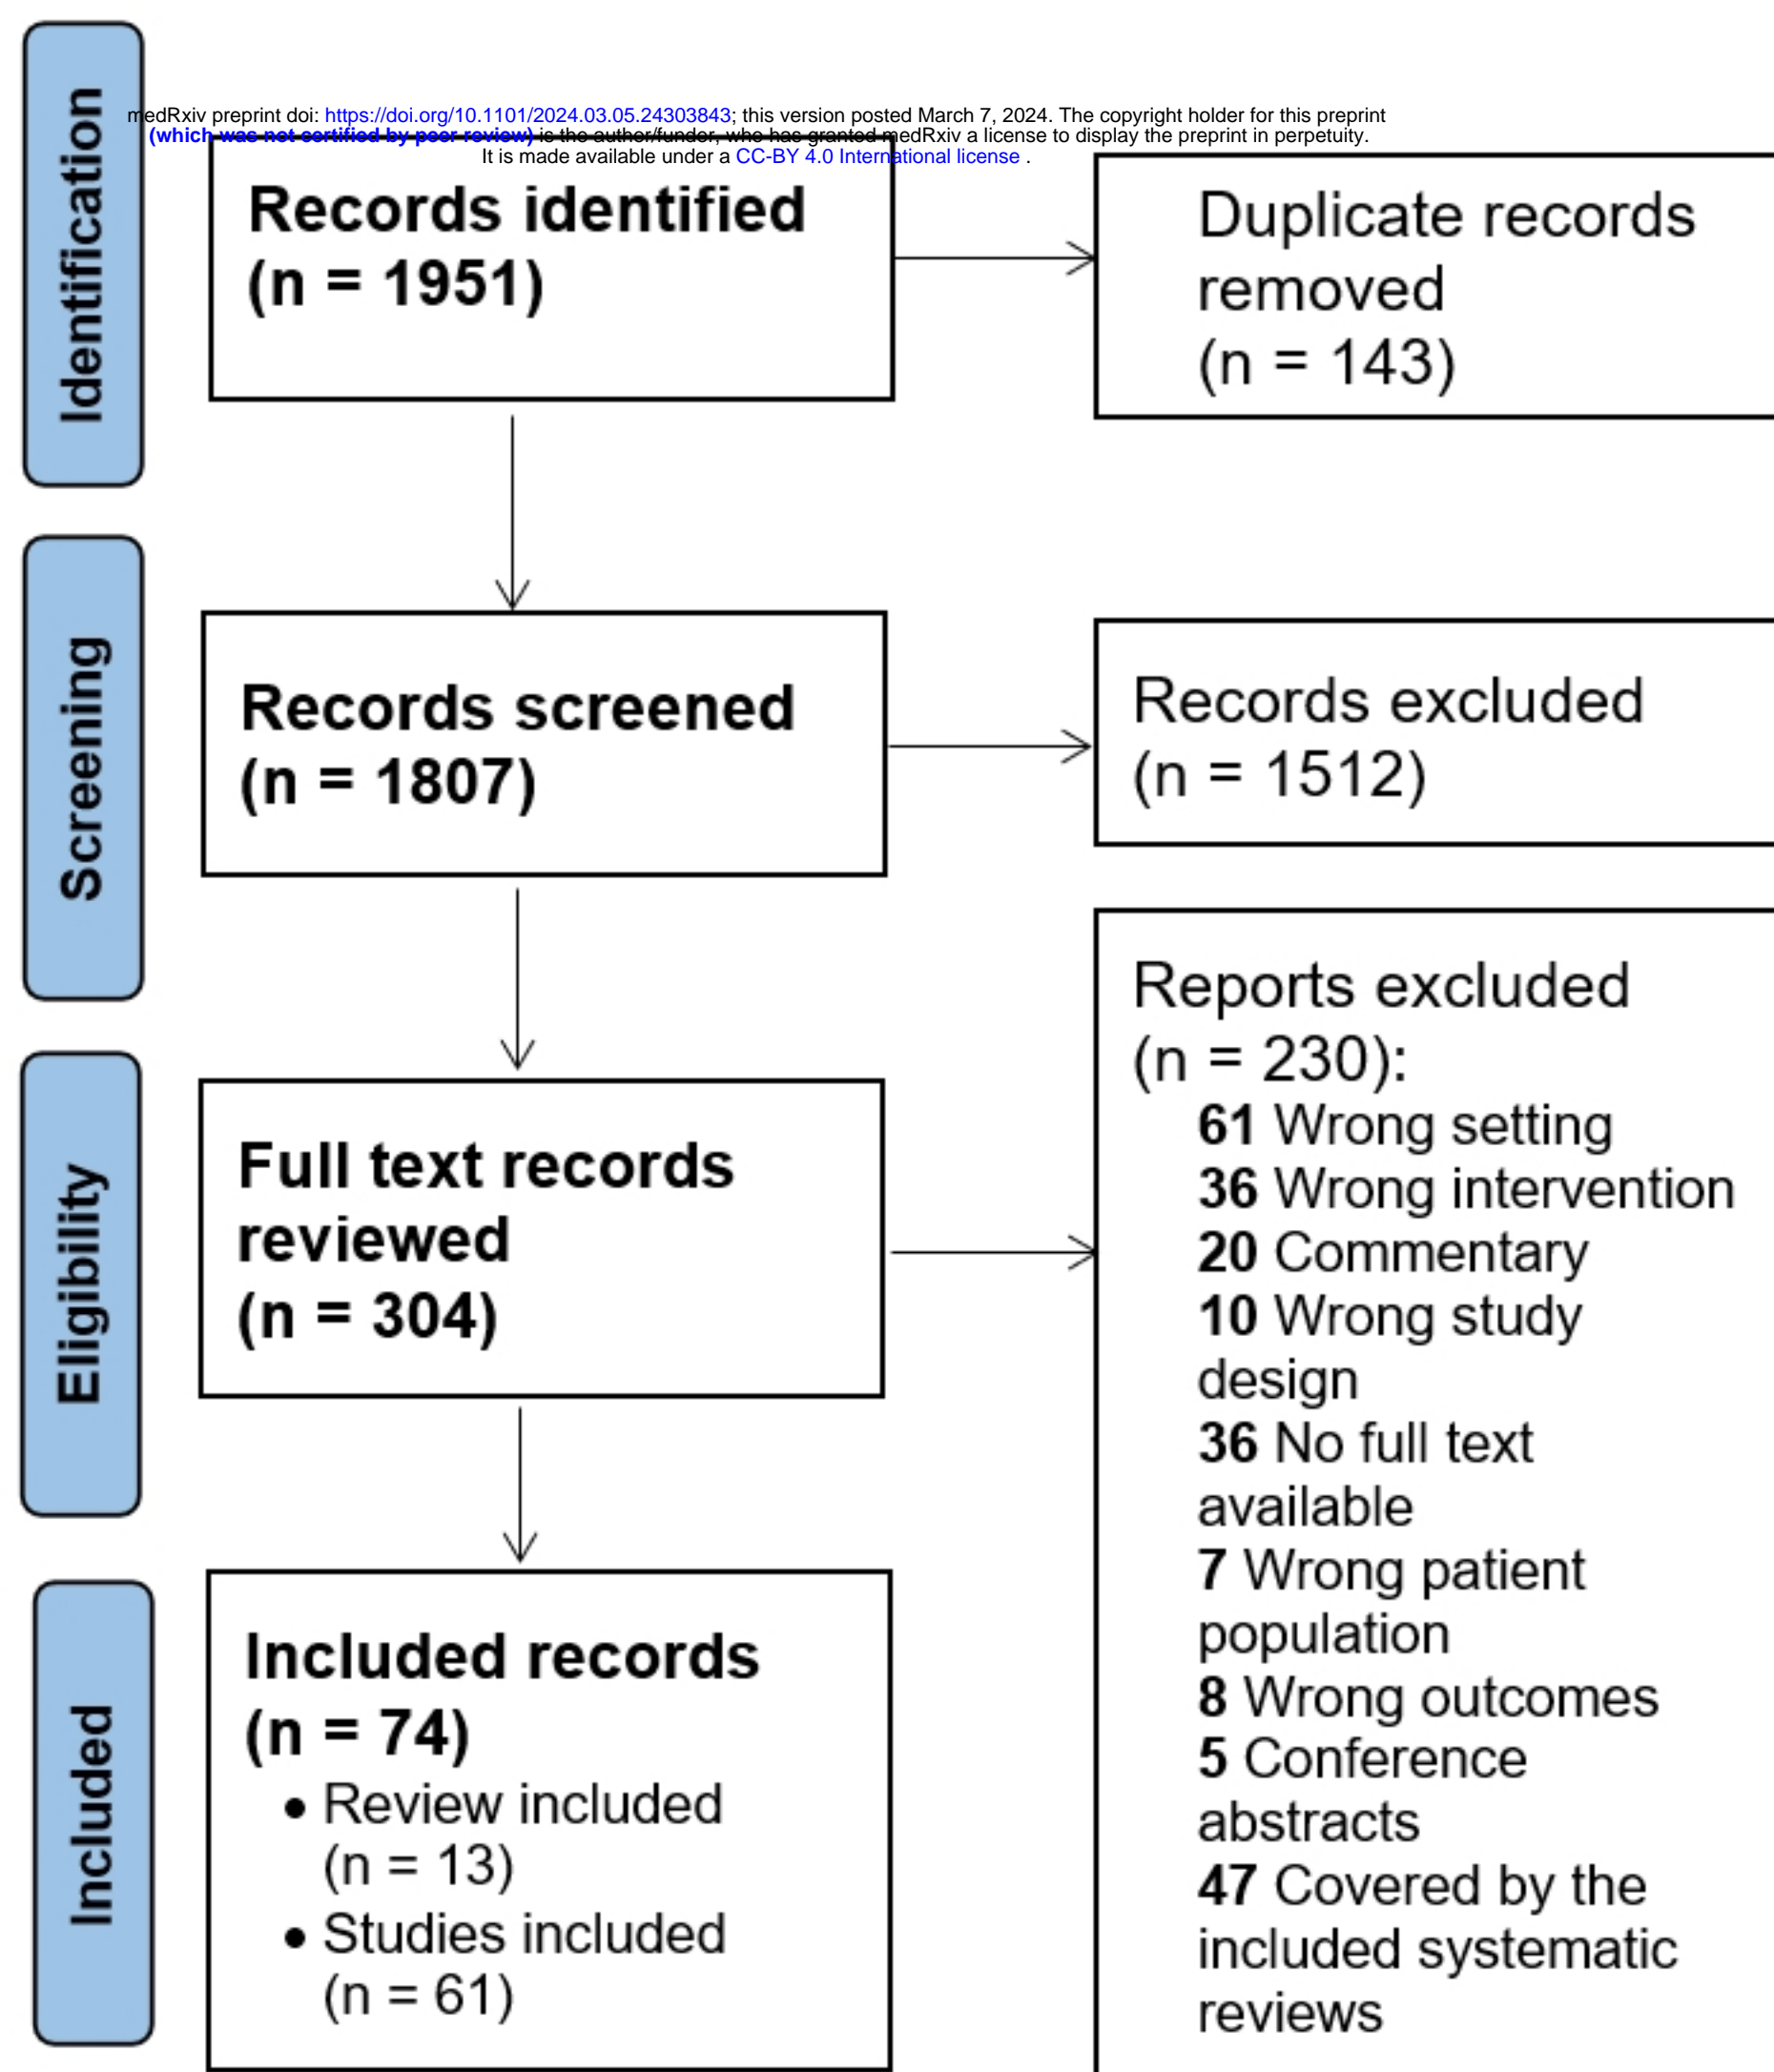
medRxiv preprint doi: https://doi.org/10.1101/2024.03.05.24303843; this version posted March 7, 2024. The copyright holder for this preprint (which was not certified by peer review) is the author/funder, who has granted medRxiv a license to display the preprint in perpetuity.
It is made available under a CC-BY 4.0 International license .

Identification

Records identified
(n = 1951)

Duplicate records removed
(n = 143)

Screening

Records screened
(n = 1807)

Records excluded
(n = 1512)

Eligibility

Full text records reviewed
(n = 304)

Reports excluded
(n = 230):
61 Wrong setting
36 Wrong intervention
20 Commentary
10 Wrong study design
36 No full text available
7 Wrong patient population
8 Wrong outcomes
5 Conference abstracts
47 Covered by the included systematic reviews

Included

Included records
(n = 74)
• Review included
(n = 13)
• Studies included
(n = 61)